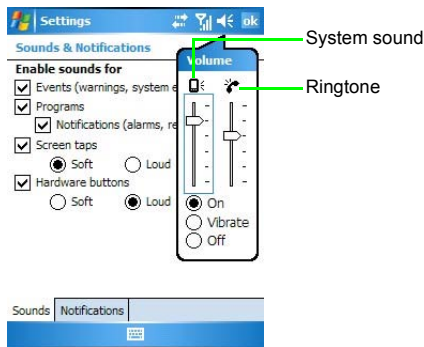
Settings
ok
Sounds & Notifications
Enable sounds for
Events (warnings, system e
Programs
Notifications (alarms, re
Screen taps
Soft
Loud
Hardware buttons
Soft
Loud
Volume
On
Vibrate
Off
System sound
Ringtone
Sounds
Notifications